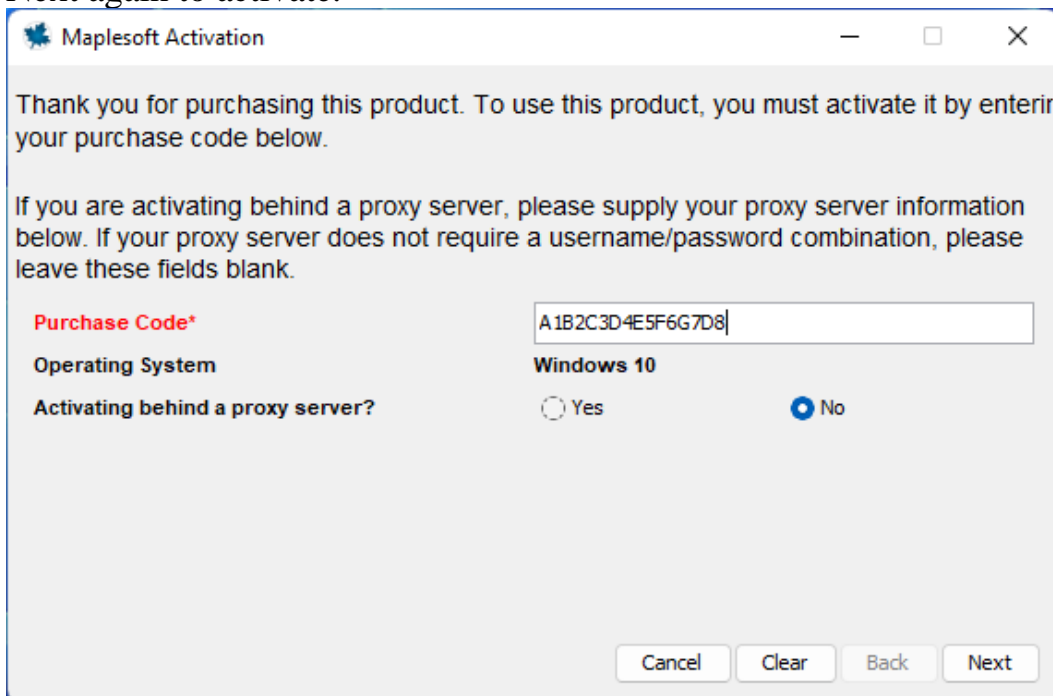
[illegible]

Maplesoft Activation

Thank you for purchasing this product. To use this product, you must activate it by enterir your purchase code below.

If you are activating behind a proxy server, please supply your proxy server information below. If your proxy server does not require a username/password combination, please leave these fields blank.

Purchase Code* A1B2C3D4E5F6G7D8

Operating System Windows 10

Activating behind a proxy server? Yes No

Cancel Clear Back Next